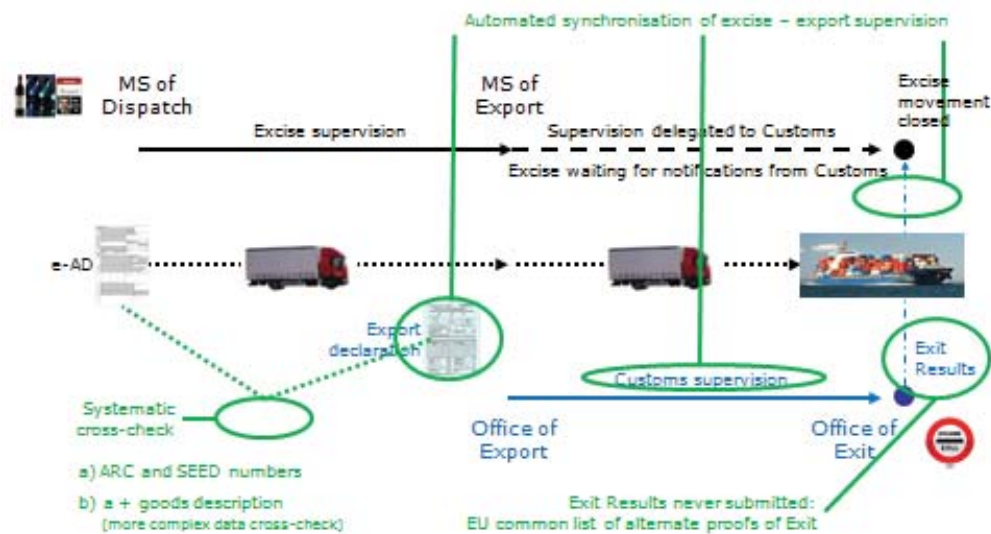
Automated synchronisation of excise – export supervision

MS of Dispatch

MS of Export

Excise movement closed

Excise supervision

Supervision delegated to Customs

Excise waiting for notifications from Customs

e-AD

Export declaration

Exit Results

Systematic cross-check

Customs supervision

Office of Export

Office of Exit

a) ARC and SEED numbers

b) a + goods description (more complex data cross-check)

Exit Results never submitted: EU common list of alternate proofs of Exit